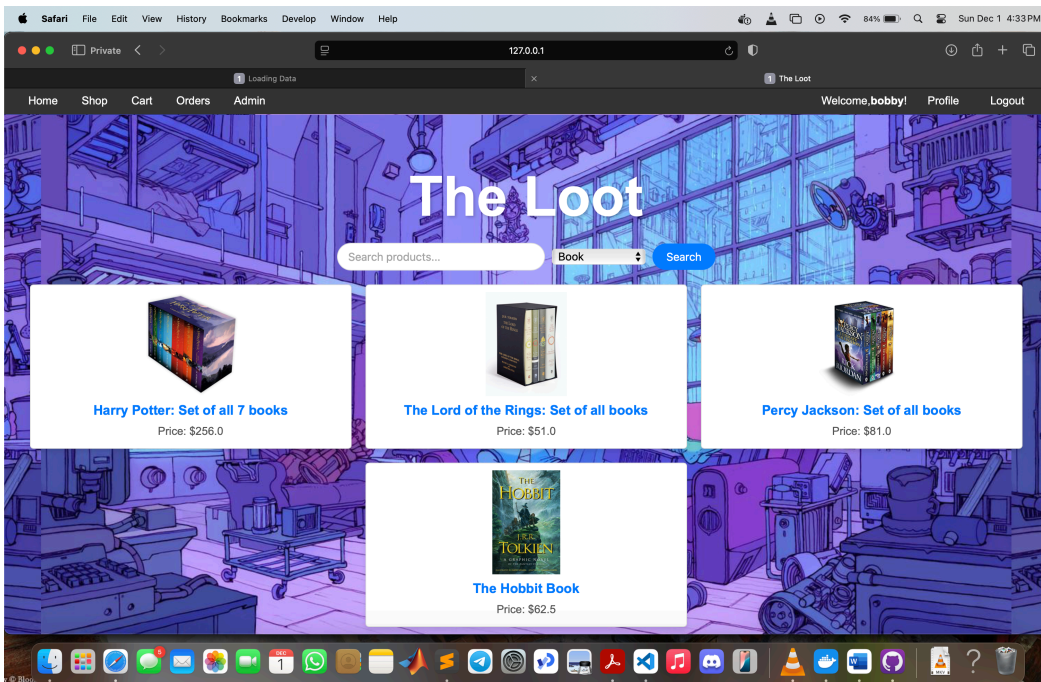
Safari File Edit View History Bookmarks Develop Window Help

84% Sun Dec 1 4:33 PM

Private

127.0.0.1

1 Loading Data

1 The Loot

Home Shop Cart Orders Admin

Welcome,**bobby**! Profile Logout

The Loot

Search products...

Book

Search

Harry Potter: Set of all 7 books

Price: $256.0

The Lord of the Rings: Set of all books

Price: $51.0

Percy Jackson: Set of all books

Price: $81.0

THE HOBBIT

J.R.R. TOLKIEN

The Hobbit Book

Price: $62.5

5

DEC 1